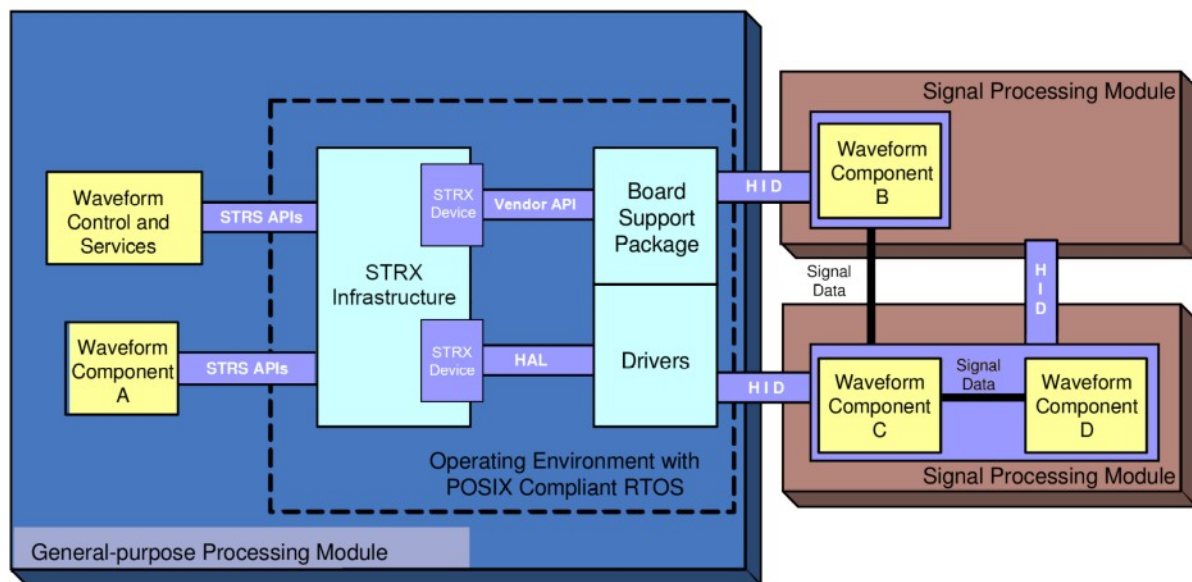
Waveform Control and Services

STRS APIs

Waveform Component A

STRS APIs

STRX Infrastructure

STRX Device

Vendor API

STRX Device

HAL

Board Support Package

Drivers

Operating Environment with POSIX Compliant RTOS

General-purpose Processing Module

Signal Processing Module

HID

Waveform Component B

Signal Data

HID

HID

Waveform Component C

Signal Data

Waveform Component D

Signal Processing Module